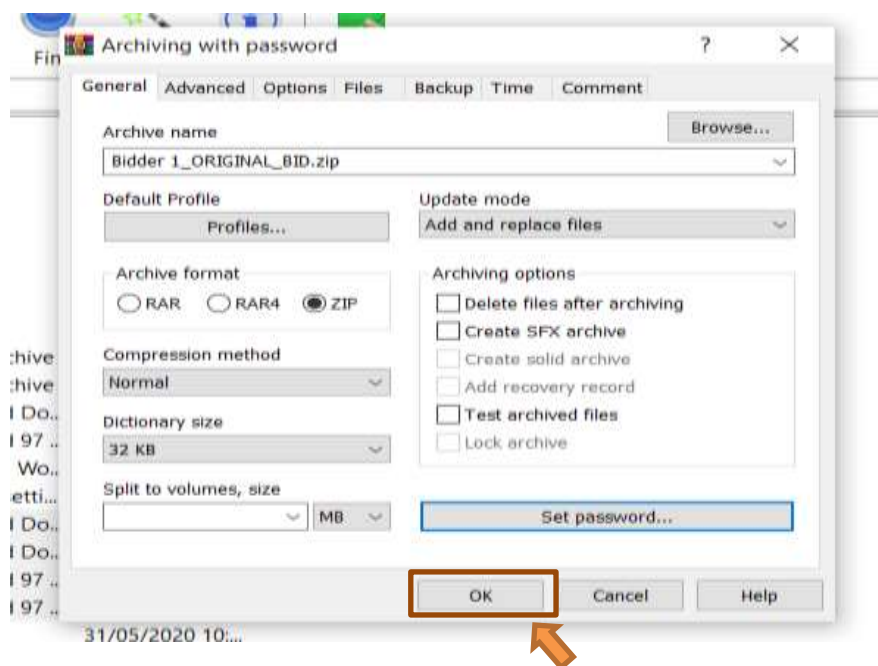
Fin

Archiving with password ? ×

General Advanced Options Files Backup Time Comment

Archive name

Browse...

Bidder 1_ORIGINAL_BID.zip

Default Profile

Profiles...

Update mode

Add and replace files

Archive format

RAR RAR4 ZIP

Archiving options

Delete files after archiving

Create SFX archive

Create solid archive

Add recovery record

Test archived files

Lock archive

Compression method

Normal

Dictionary size

32 KB

Split to volumes, size

MB

Set password...

OK Cancel Help

:hive
:hive
I Do..
I 97 ..
Wo..
etti...
I Do..
I Do..
I 97 ..
I 97 ..

31/05/2020 10:...